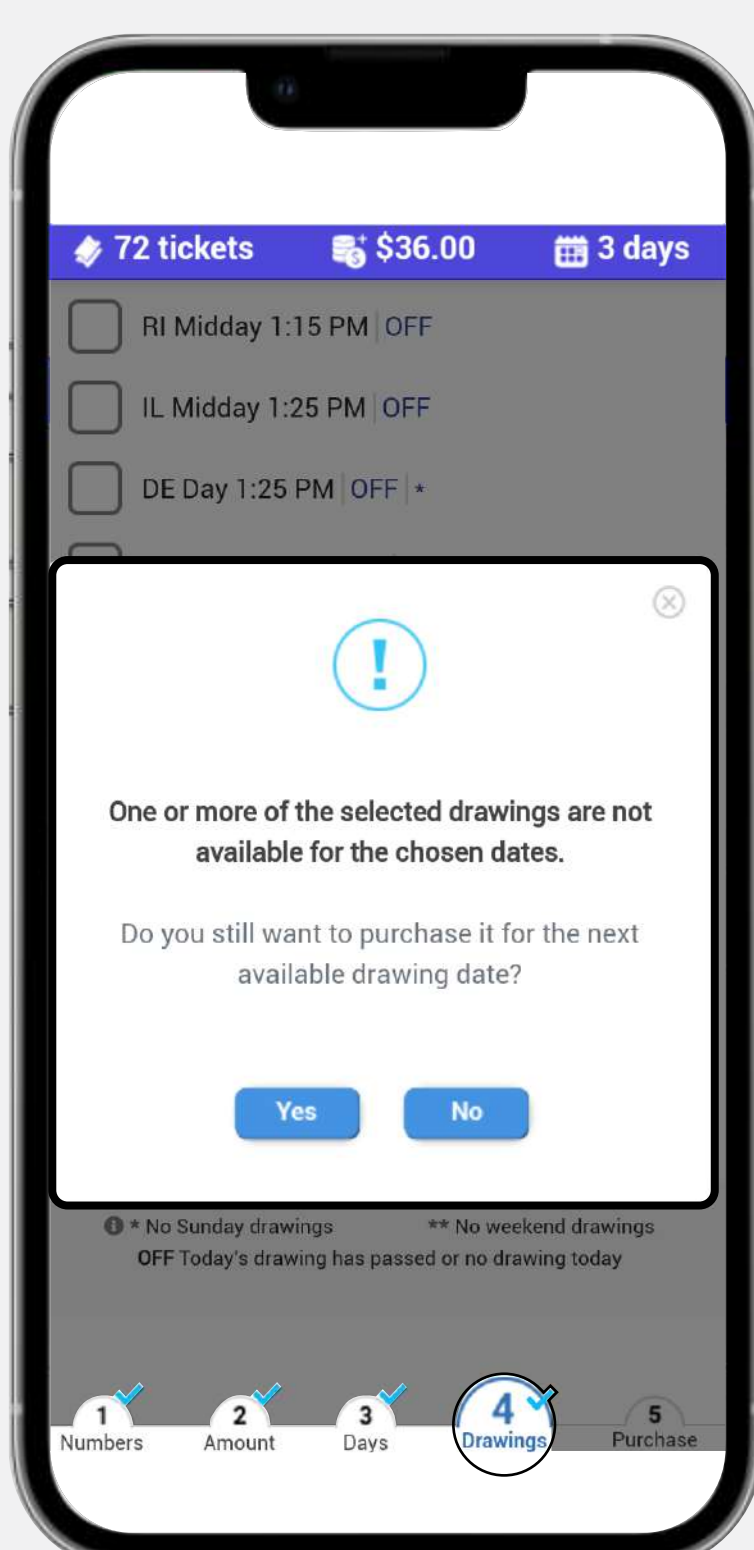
72 tickets $36.00 3 days

RI Midday 1:15 PM | OFF

IL Midday 1:25 PM | OFF

DE Day 1:25 PM | OFF | *

One or more of the selected drawings are not available for the chosen dates.

Do you still want to purchase it for the next available drawing date?

Yes No

* No Sunday drawings ** No weekend drawings
OFF Today's drawing has passed or no drawing today

1 Numbers
2 Amount
3 Days
4 Drawings
5 Purchase